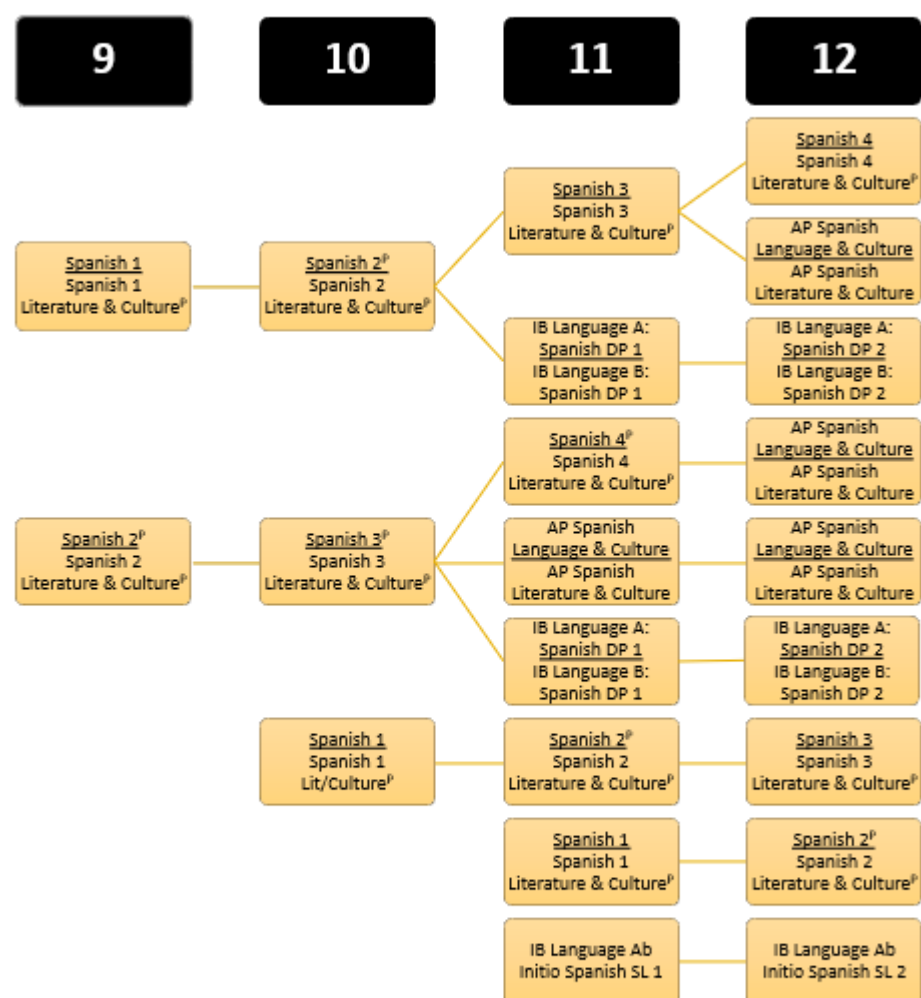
9

10

11

12

Spanish 4
Spanish 4
Literature & Culture$^P$

Spanish 3
Spanish 3
Literature & Culture$^P$

AP Spanish
Language & Culture
AP Spanish
Literature & Culture

Spanish 1
Spanish 1
Literature & Culture$^P$

Spanish 2$^P$
Spanish 2
Literature & Culture$^P$

IB Language A:
Spanish DP 1
IB Language B:
Spanish DP 1

IB Language A:
Spanish DP 2
IB Language B:
Spanish DP 2

Spanish 4$^P$
Spanish 4
Literature & Culture$^P$

AP Spanish
Language & Culture
AP Spanish
Literature & Culture

Spanish 2$^P$
Spanish 2
Literature & Culture$^P$

Spanish 3$^P$
Spanish 3
Literature & Culture$^P$

AP Spanish
Language & Culture
AP Spanish
Literature & Culture

AP Spanish
Language & Culture
AP Spanish
Literature & Culture

IB Language A:
Spanish DP 1
IB Language B:
Spanish DP 1

IB Language A:
Spanish DP 2
IB Language B:
Spanish DP 2

Spanish 1
Spanish 1
Lit/Culture$^P$

Spanish 2$^P$
Spanish 2
Literature & Culture$^P$

Spanish 3
Spanish 3
Literature & Culture$^P$

Spanish 1
Spanish 1
Literature & Culture$^P$

Spanish 2$^P$
Spanish 2
Literature & Culture$^P$

IB Language Ab
Initio Spanish SL 1

IB Language Ab
Initio Spanish SL 2